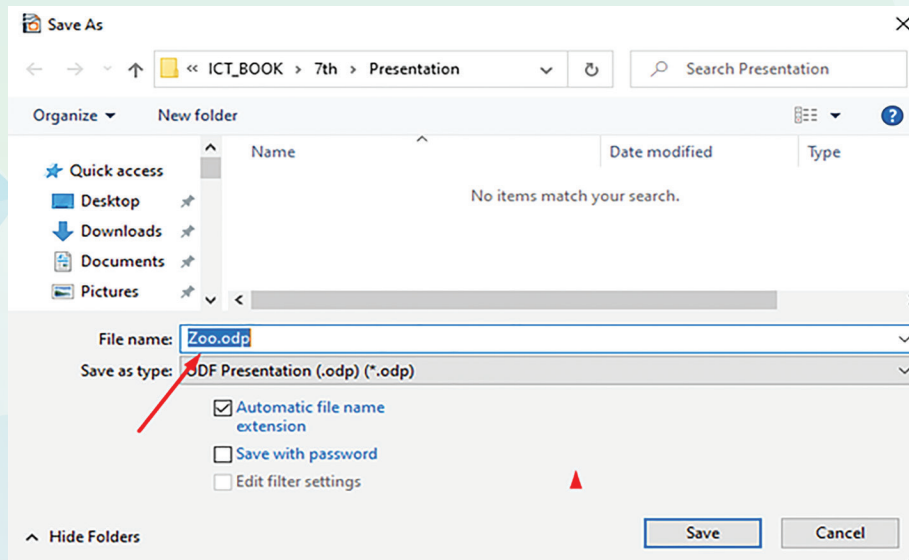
Save As

« ICT_BOOK > 7th > Presentation

Search Presentation

Organize ▾ New folder

Quick access
Desktop
Downloads
Documents
Pictures

Name Date modified Type

No items match your search.

File name: Zoo.odp

Save as type: ODF Presentation (.odp) (*.odp)

Automatic file name extension

Save with password

Edit filter settings

Hide Folders

Save Cancel